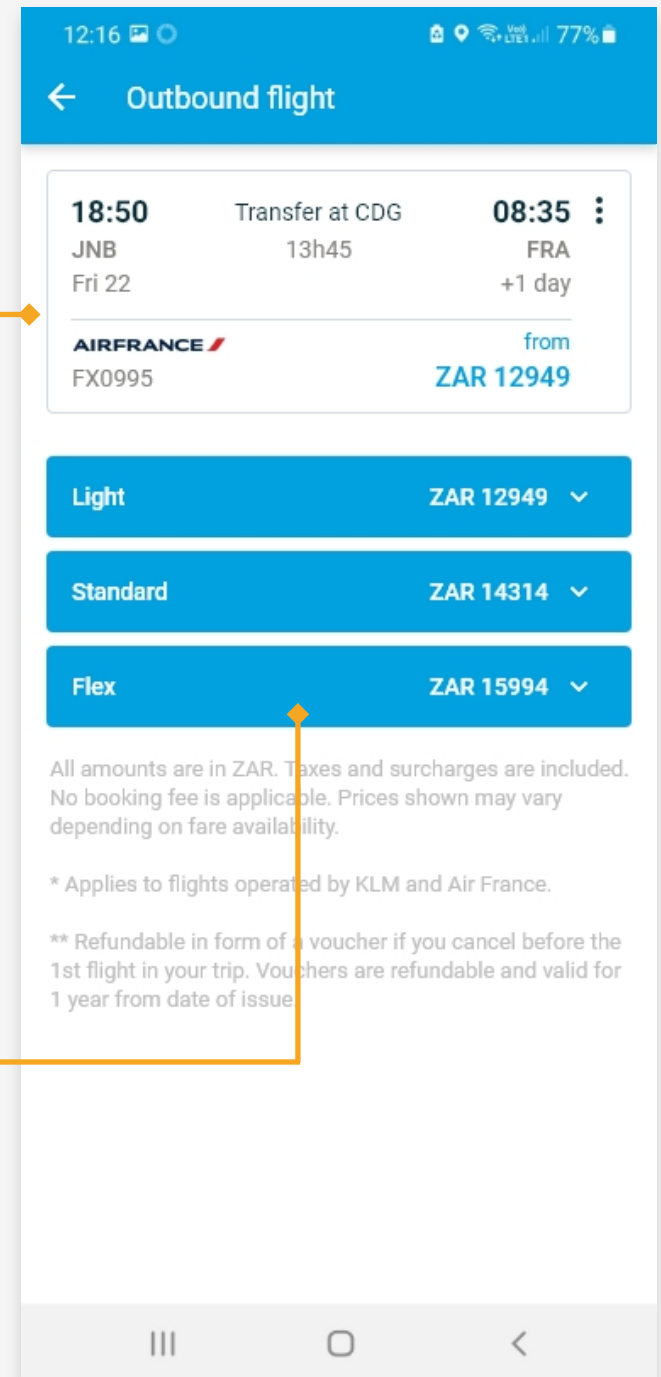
12:16 77%

Outbound flight

18:50
JNB
Fri 22

Transfer at CDG
13h45

08:35
FRA
+1 day

AIRFRANCE
FX0995

from
ZAR 12949

Light ZAR 12949

Standard ZAR 14314

Flex ZAR 15994

All amounts are in ZAR. Taxes and surcharges are included. No booking fee is applicable. Prices shown may vary depending on fare availability.

* Applies to flights operated by KLM and Air France.

** Refundable in form of a voucher if you cancel before the 1st flight in your trip. Vouchers are refundable and valid for 1 year from date of issue.